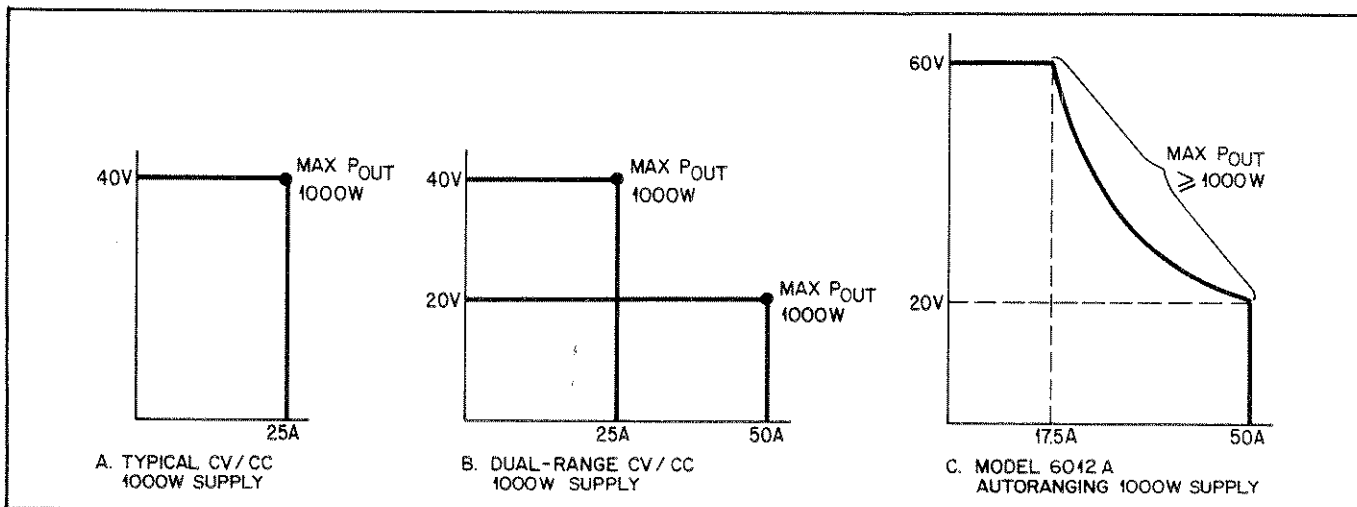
40V

MAX $P_{OUT}$ 1000W

25A

A. TYPICAL CV/CC 1000W SUPPLY

40V

MAX $P_{OUT}$ 1000W

20V

MAX $P_{OUT}$ 1000W

25A

50A

B. DUAL-RANGE CV/CC 1000W SUPPLY

60V

MAX $P_{OUT}$ $\geqslant$ 1000W

20V

17.5A

50A

C. MODEL 6012A AUTORANGING 1000W SUPPLY